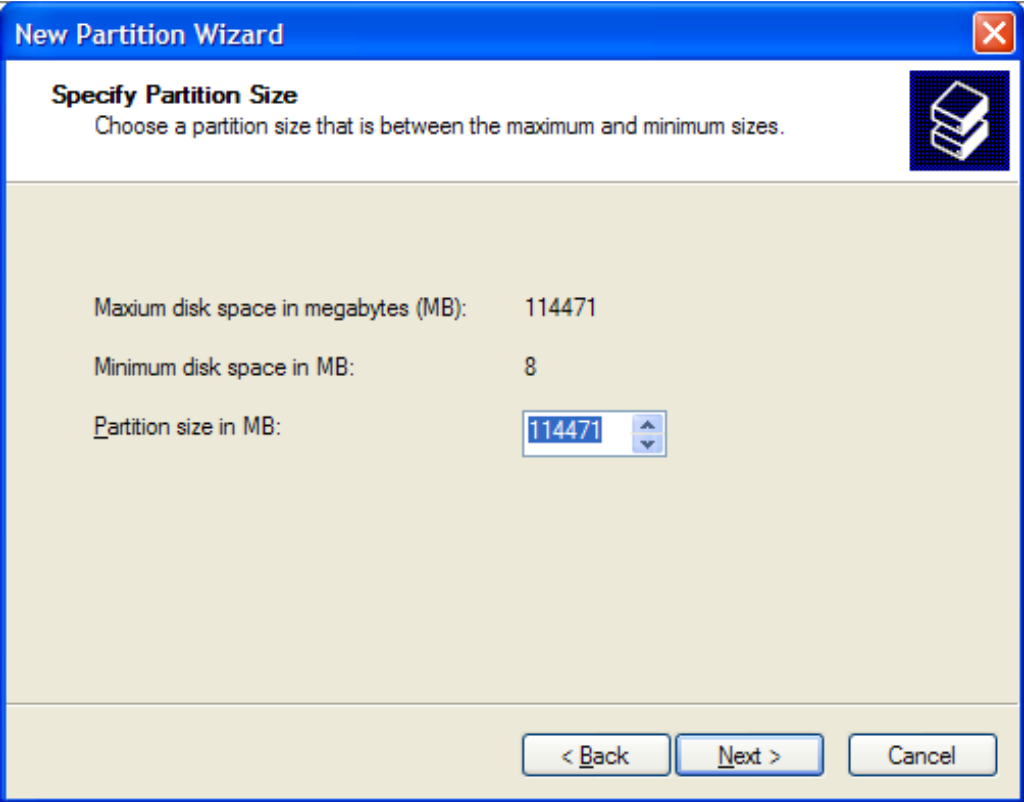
New Partition Wizard

Specify Partition Size
Choose a partition size that is between the maximum and minimum sizes.

Maxium disk space in megabytes (MB): 114471

Minimum disk space in MB: 8

Partition size in MB: 114471

< Back
Next >
Cancel